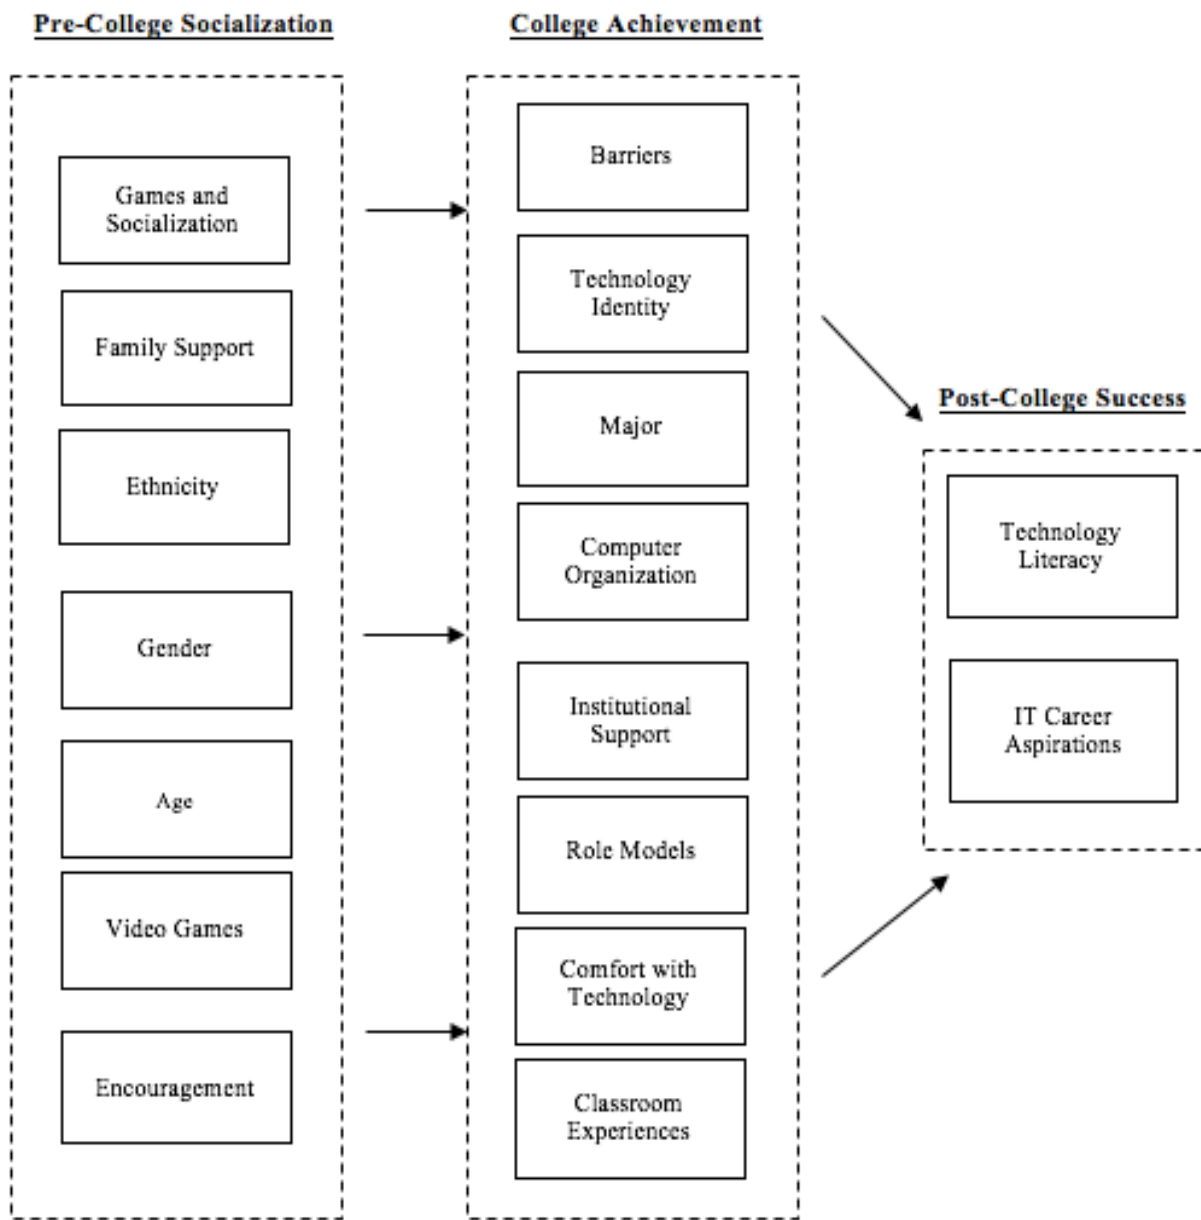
Pre-College Socialization

Games and Socialization

Family Support

Ethnicity

Gender

Age

Video Games

Encouragement

College Achievement

Barriers

Technology Identity

Major

Computer Organization

Institutional Support

Role Models

Comfort with Technology

Classroom Experiences

Post-College Success

Technology Literacy

IT Career Aspirations